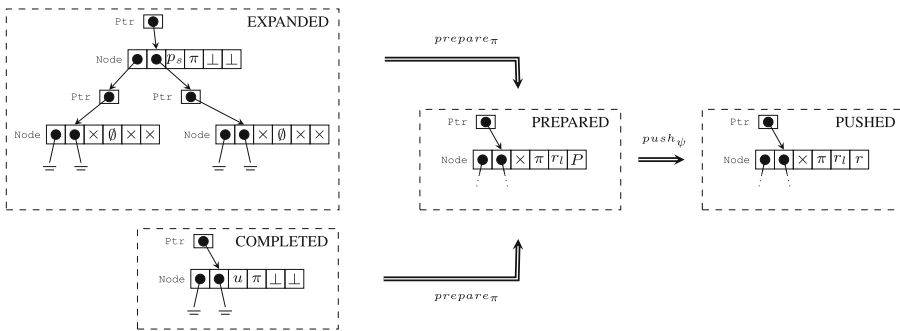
Ptr

EXPANDED

Node $p_s$ $\pi$ $\bot$ $\bot$

Ptr

Ptr

Node $\times$ $\emptyset$ $\times$ $\times$

Node $\times$ $\emptyset$ $\times$ $\times$

$prepare_\pi$

Ptr

PREPARED

Node $\times$ $\pi$ $r_l$ $P$

$push_\psi$

Ptr

PUSHED

Node $\times$ $\pi$ $r_l$ $r$

Ptr

COMPLETED

Node $u$ $\pi$ $\bot$ $\bot$

$prepare_\pi$